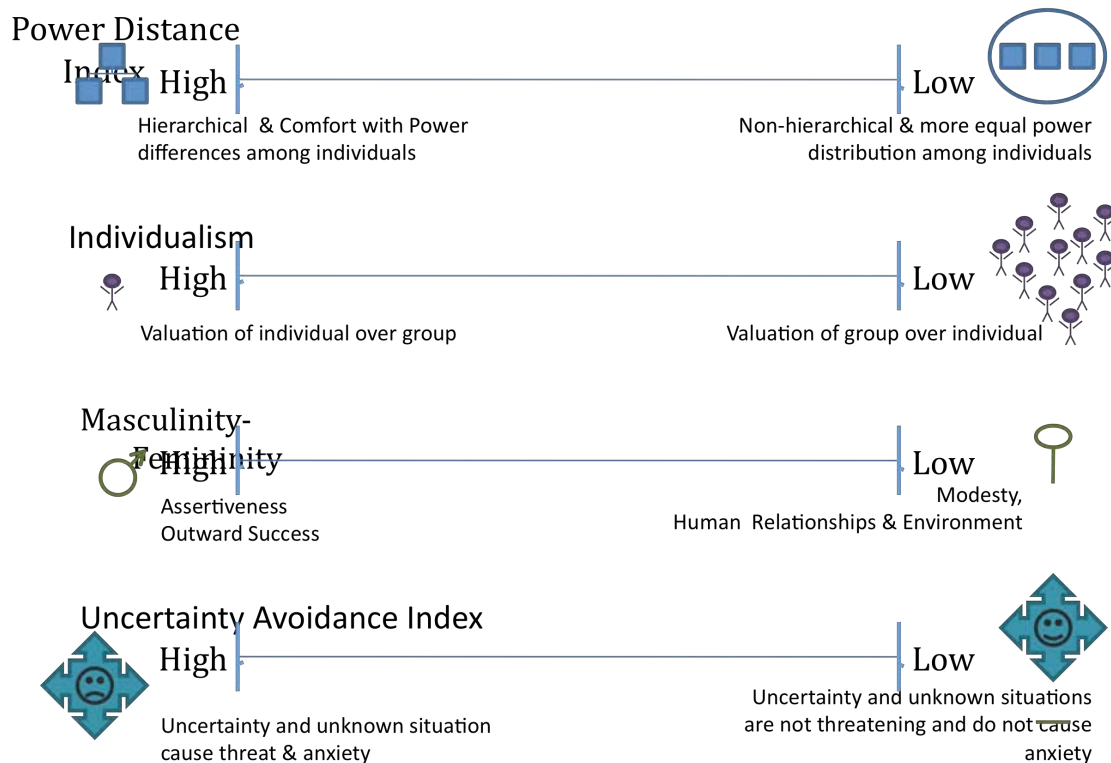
Power Distance Index

High

Low

Hierarchical & Comfort with Power differences among individuals

Non-hierarchical & more equal power distribution among individuals

Individualism

High

Low

Valuation of individual over group

Valuation of group over individual

Masculinity-Femininity

High

Low

Assertiveness
Outward Success

Modesty,
Human Relationships & Environment

Uncertainty Avoidance Index

High

Low

Uncertainty and unknown situation cause threat & anxiety

Uncertainty and unknown situations are not threatening and do not cause anxiety